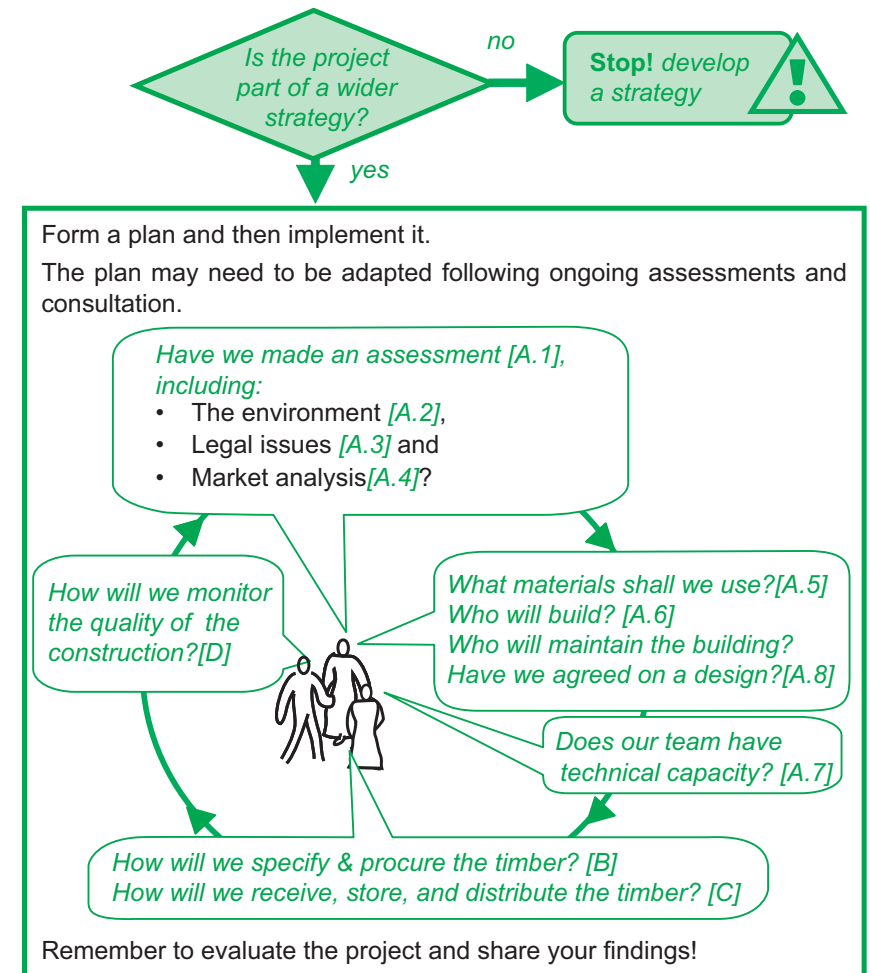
Is the project part of a wider strategy?

no

Stop! develop a strategy

!

yes

Form a plan and then implement it.

The plan may need to be adapted following ongoing assessments and consultation.

Have we made an assessment [A.1], including:
• The environment [A.2],
• Legal issues [A.3] and
• Market analysis[A.4]?

How will we monitor the quality of the construction?[D]

What materials shall we use?[A.5]
Who will build? [A.6]
Who will maintain the building?
Have we agreed on a design?[A.8]

Does our team have technical capacity? [A.7]

How will we specify & procure the timber? [B]
How will we receive, store, and distribute the timber? [C]

Remember to evaluate the project and share your findings!